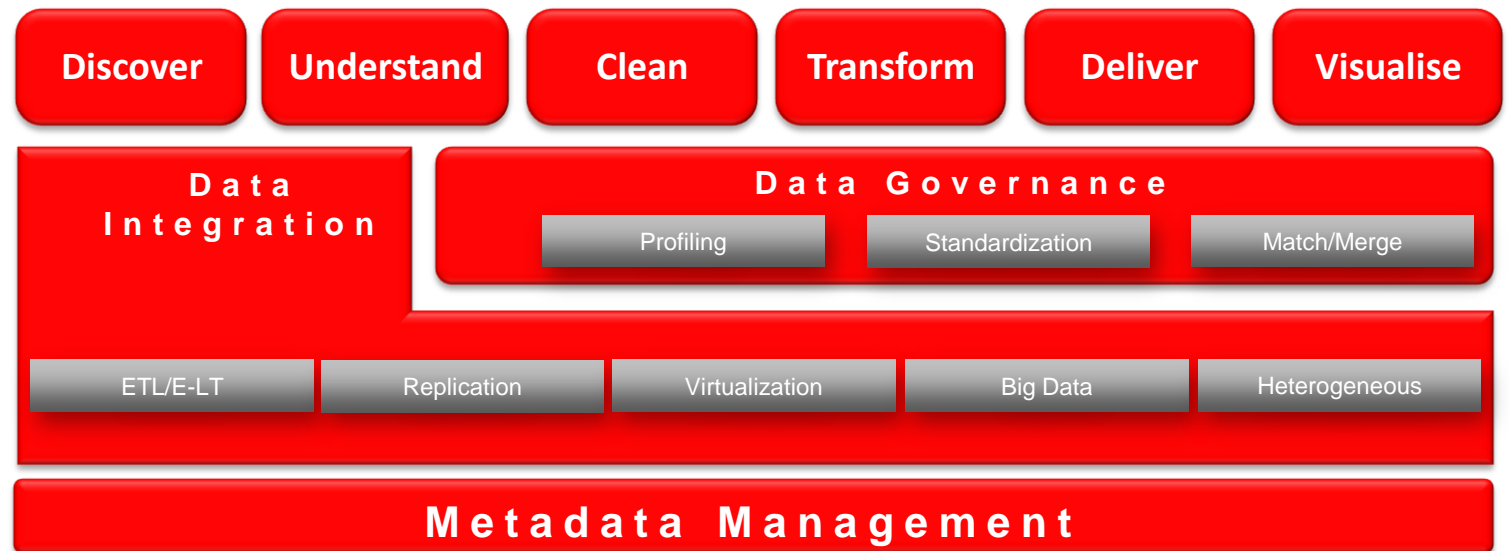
Discover

Understand

Clean

Transform

Deliver

Visualise

Data Integration

Data Governance

Profiling

Standardization

Match/Merge

ETL/E-LT

Replication

Virtualization

Big Data

Heterogeneous

Metadata Management